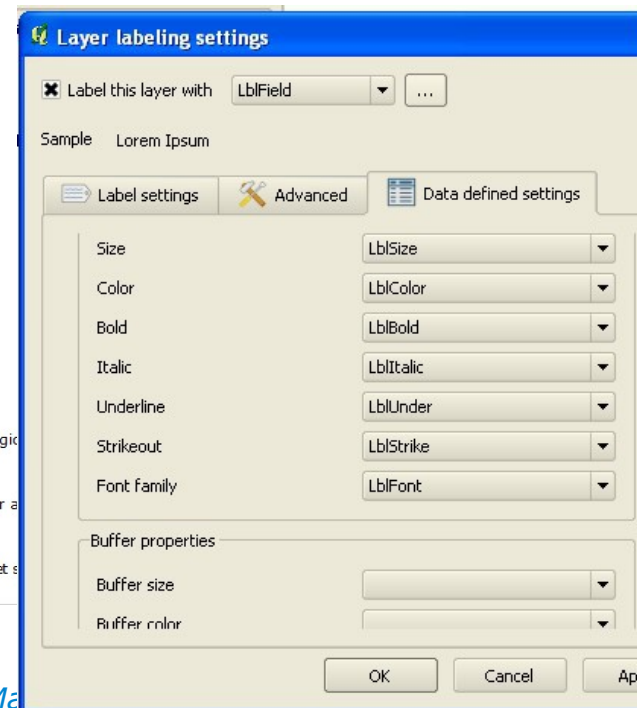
Layer labeling settings

Label this layer with LblField ...

Sample Lorem Ipsum

Label settings | Advanced | Data defined settings

| | |
|---|---|
| Size | LblSize |
| Color | LblColor |
| Bold | LblBold |
| Italic | LblItalic |
| Underline | LblUnder |
| Strikeout | LblStrike |
| Font family | LblFont |

Buffer properties

Buffer size

Buffer color

OK Cancel Ap

gi

r a

t s

Ma